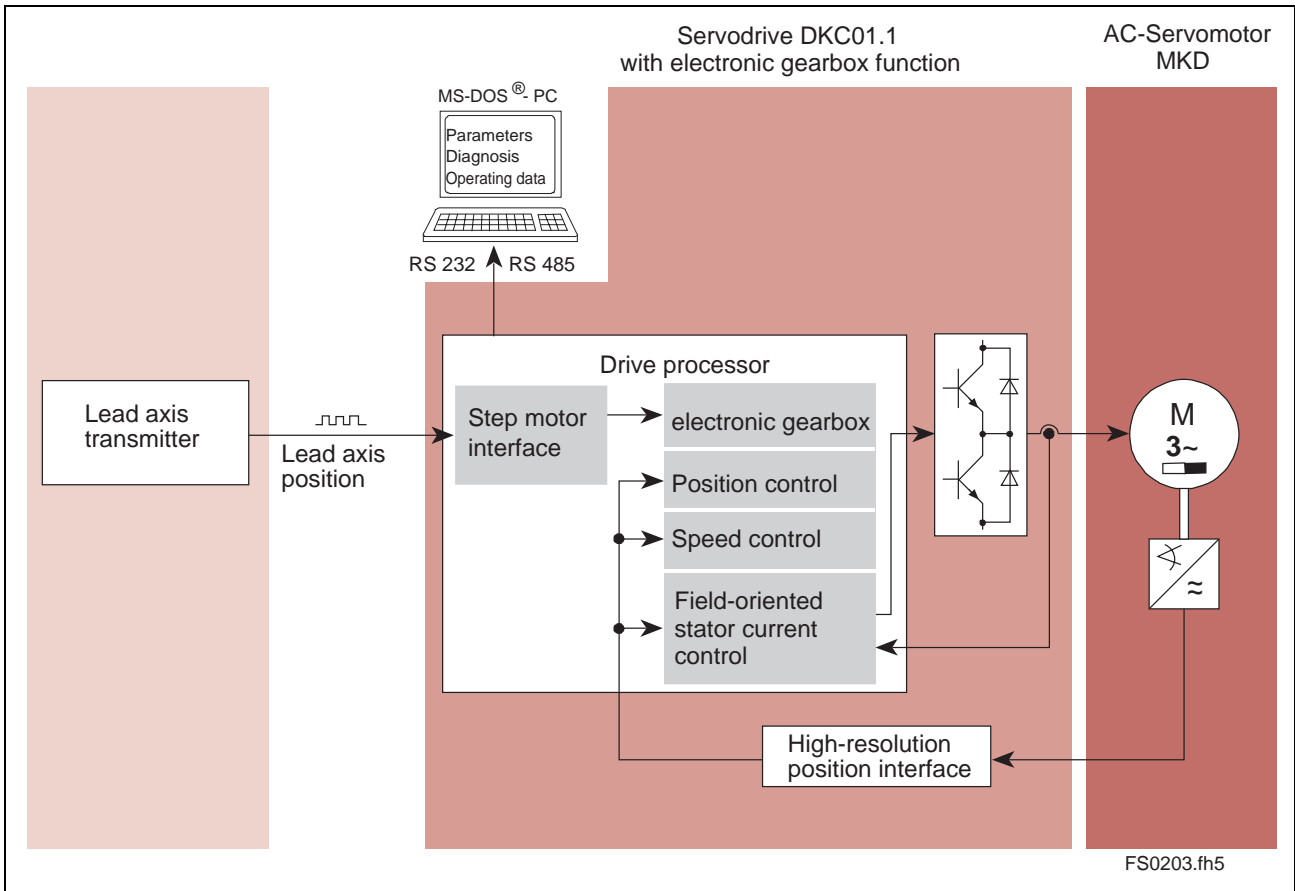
Servodrive DKC01.1
with electronic gearbox function

AC-Servomotor
MKD

MS-DOS ®- PC

Parameters
Diagnosis
Operating data

RS 232 RS 485

Drive processor

Lead axis transmitter

Lead axis position

Step motor interface

electronic gearbox

Position control

Speed control

Field-oriented stator current control

M
3~

High-resolution position interface

FS0203.fh5